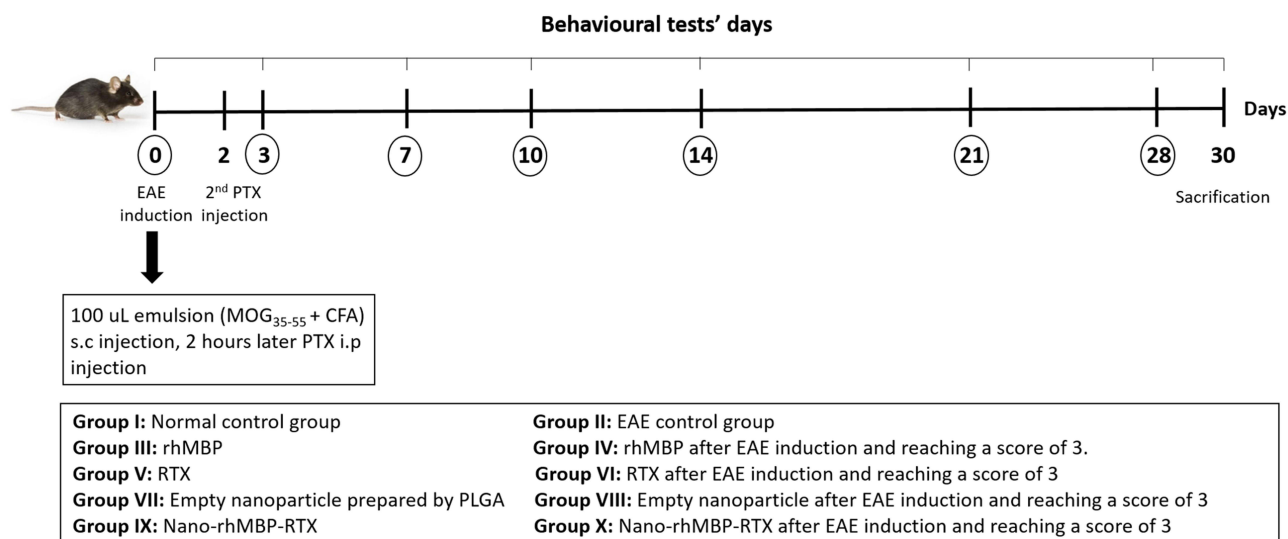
Behavioural tests' days

Days

0 2 3 7 10 14 21 28 30

EAE induction

2$^{nd}$ PTX injection

Sacrification

100 uL emulsion (MOG$_{35-55}$ + CFA) s.c injection, 2 hours later PTX i.p injection

**Group I:** Normal control group
**Group III:** rhMBP
**Group V:** RTX
**Group VII:** Empty nanoparticle prepared by PLGA
**Group IX:** Nano-rhMBP-RTX

**Group II:** EAE control group
**Group IV:** rhMBP after EAE induction and reaching a score of 3.
**Group VI:** RTX after EAE induction and reaching a score of 3
**Group VIII:** Empty nanoparticle after EAE induction and reaching a score of 3
**Group X:** Nano-rhMBP-RTX after EAE induction and reaching a score of 3